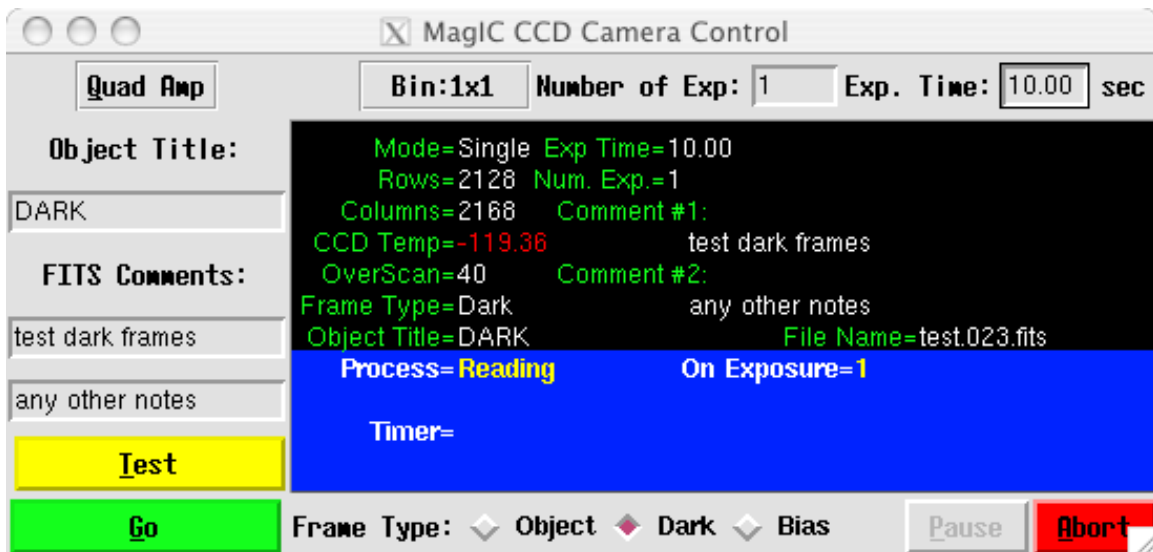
MagIC CCD Camera Control

Quad Amp

Bin:1x1

Number of Exp: 1

Exp. Time: 10.00 sec

Object Title:

DARK

FITS Comments:

test dark frames

any other notes

Test

Go

Mode=Single Exp Time=10.00
Rows=2128 Num. Exp.=1
Columns=2168 Comment #1:
CCD Temp=-119.36 test dark frames
OverScan=40 Comment #2:
Frame Type=Dark any other notes
Object Title=DARK File Name=test.023.fits

Process=Reading On Exposure=1

Timer=

Frame Type: Object Dark Bias

Pause

Abort